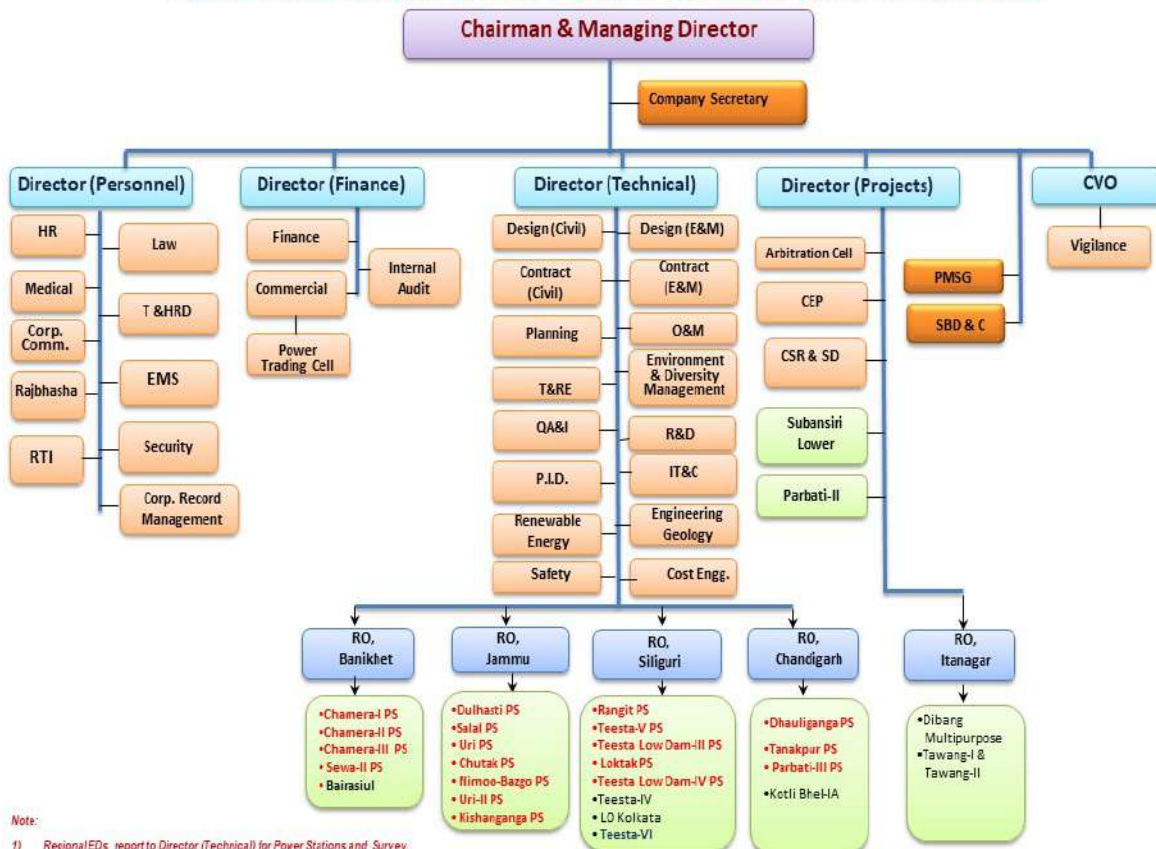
Chairman & Managing Director

Company Secretary

Director (Personnel)

HR

Law

Medical

T &HRD

Corp. Comm.

Rajbhasha

EMS

RTI

Security

Corp. Record Management

Director (Finance)

Finance

Commercial

Internal Audit

Power Trading Cell

Director (Technical)

Design (Civil)

Design (E&M)

Contract (Civil)

Contract (E&M)

Planning

O&M

T&RE

Environment & Diversity Management

QA&I

R&D

P.I.D.

IT&C

Renewable Energy

Engineering Geology

Safety

Cost Engg.

Director (Projects)

Arbitration Cell

CEP

CSR & SD

Subansiri Lower

Parbati-II

PMSG

SBD & C

CVO

Vigilance

RO, Banikhet

•Chamera-I PS
•Chamera-II PS
•Chamera-III PS
•Sewa-II PS
•Bairasiul

RO, Jammu

•Dulhasti PS
•Salal PS
•Uri PS
•Chutak PS
•Nimoo-Bazgo PS
•Uri-II PS
•Kishanganga PS

RO, Siliguri

•Rangit PS
•Teesta-V PS
•Teesta Low Dam-III PS
•Loktak PS
•Teesta Low Dam-IV PS
•Teesta-IV
•LO Kolkata
•Teesta-VI

RO, Chandigarh

•Dhauliganga PS
•Tanakpur PS
•Parbati-III PS
•Kotli Bhel-IA

RO, Itanagar

•Dibang Multipurpose
•Tawang-I & Tawang-II

Note:

1) Regional EDs report to Director (Technical) for Power Stations and Survey